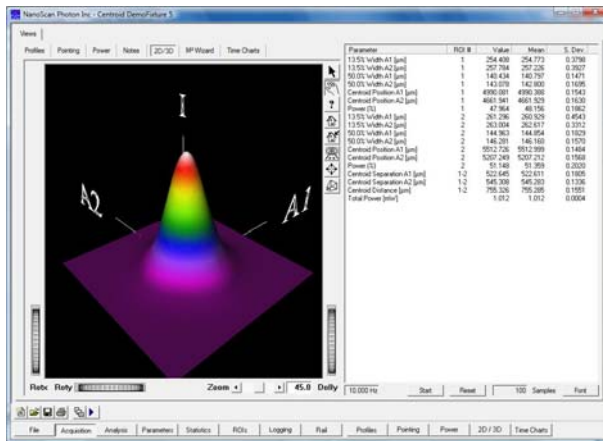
NanoScan Photon Inc - Centroid DemoFixture 5

Views

Profiles | Pointing | Power | Notes | 2D/3D | M² Wizard | Time Charts

I

A2

A1

| Parameter | ROI # | Value | Mean | S. Dev. |
|---|---|---|---|---|
| 13.5% Width A1 [µm] | 1 | 254.408 | 254.773 | 0.3798 |
| 13.5% Width A2 [µm] | 1 | 257.784 | 257.226 | 0.3507 |
| 50.0% Width A1 [µm] | 1 | 140.434 | 140.797 | 0.1471 |
| 50.0% Width A2 [µm] | 1 | 143.078 | 142.800 | 0.1695 |
| Centroid Position A1 [µm] | 1 | 4990.081 | 4990.300 | 0.1543 |
| Centroid Position A2 [µm] | 1 | 4661.941 | 4661.929 | 0.1630 |
| Power [%] | 1 | 47.964 | 48.156 | 0.1862 |
| 13.5% Width A1 [µm] | 2 | 261.296 | 260.929 | 0.4543 |
| 13.5% Width A2 [µm] | 2 | 263.004 | 262.617 | 0.3312 |
| 50.0% Width A1 [µm] | 2 | 144.963 | 144.854 | 0.1929 |
| 50.0% Width A2 [µm] | 2 | 146.281 | 146.160 | 0.1570 |
| Centroid Position A1 [µm] | 2 | 5512.726 | 5512.999 | 0.1484 |
| Centroid Position A2 [µm] | 2 | 5207.249 | 5207.212 | 0.1568 |
| Power [%] | 2 | 51.149 | 51.359 | 0.2020 |
| Centroid Separation A1 [µm] | 1-2 | 522.645 | 522.611 | 0.1805 |
| Centroid Separation A2 [µm] | 1-2 | 545.308 | 545.283 | 0.1336 |
| Centroid Distance [µm] | 1-2 | 755.326 | 755.285 | 0.1551 |
| Total Power [mW] | | 1.012 | 1.012 | 0.0004 |

Rotx Roty

Zoom

45.0 Dolly

10.000 Hz | Start | Reset | 100 Samples | Font

File | Acquisition | Analysis | Parameters | Statistics | ROIs | Logging | Rail | Profiles | Pointing | Power | 2D / 3D | Time Charts